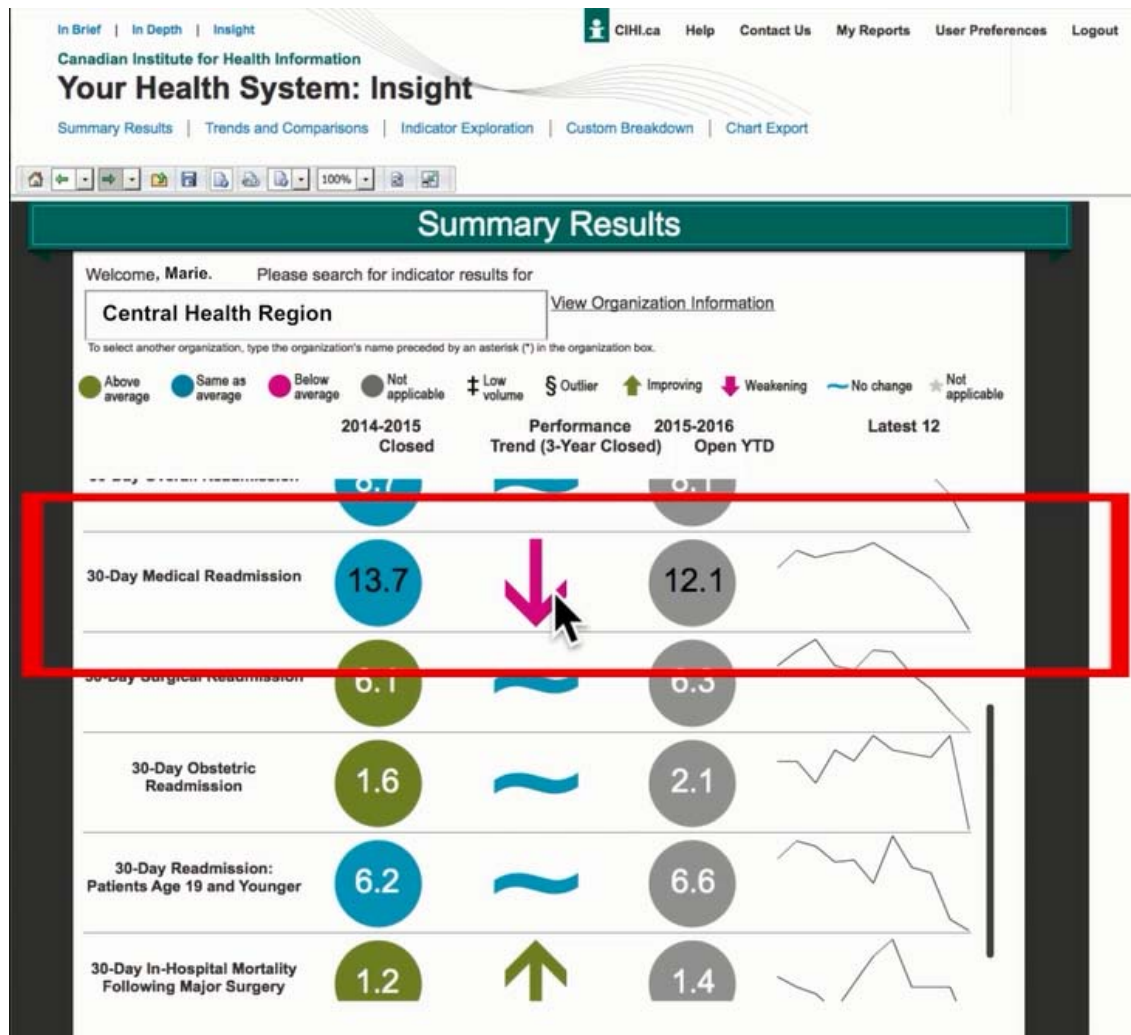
In Brief | In Depth | Insight

Canadian Institute for Health Information

Your Health System: Insight

Summary Results | Trends and Comparisons | Indicator Exploration | Custom Breakdown | Chart Export

CIHI.ca Help Contact Us My Reports User Preferences Logout

100%

Summary Results

Welcome, Marie. Please search for indicator results for

Central Health Region

View Organization Information

To select another organization, type the organization's name preceded by an asterisk (*) in the organization box.

Above average Same as average Below average Not applicable ‡ Low volume § Outlier Improving Weakening No change Not applicable

| | 2014-2015 Closed | Performance Trend (3-Year Closed) | 2015-2016 Open YTD | Latest 12 |
|---|---|---|---|---|
| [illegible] | 8.7 | | 8.1 | |
| 30-Day Medical Readmission | 13.7 | | 12.1 | |
| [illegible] | 6.1 | | 6.3 | |
| 30-Day Obstetric Readmission | 1.6 | | 2.1 | |
| 30-Day Readmission: Patients Age 19 and Younger | 6.2 | | 6.6 | |
| 30-Day In-Hospital Mortality Following Major Surgery | 1.2 | | 1.4 | |